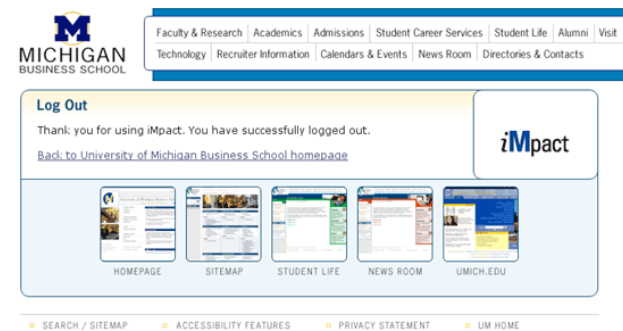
M
MICHIGAN
BUSINESS SCHOOL

Faculty & Research | Academics | Admissions | Student Career Services | Student Life | Alumni | Visit
Technology | Recruiter Information | Calendars & Events | News Room | Directories & Contacts

Log Out

Thank you for using iMpact. You have successfully logged out.

Back to University of Michigan Business School homepage

iMpact

HOMEPAGE SITEMAP STUDENT LIFE NEWS ROOM UMICH.EDU

SEARCH / SITEMAP ACCESSIBILITY FEATURES PRIVACY STATEMENT UM HOME